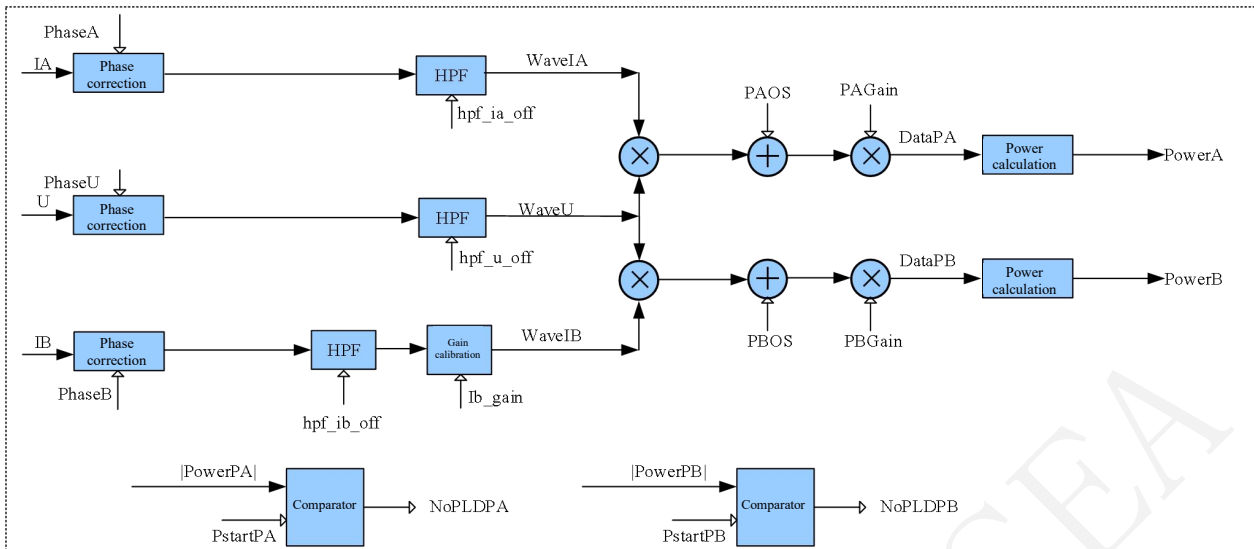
PhaseA

IA

Phase correction

HPF

WaveIA

hpf_ia_off

PAOS

PAGain

DataPA

Power calculation

PowerA

PhaseU

U

Phase correction

HPF

WaveU

hpf_u_off

DataPB

Power calculation

PowerB

IB

Phase correction

HPF

Gain calibration

WaveIB

PBOS

PBGain

PhaseB

hpf_ib_off

Ib_gain

|PowerPA|

Comparator

NoPLDPA

PstartPA

|PowerPB|

Comparator

NoPLDPB

PstartPB

CEA